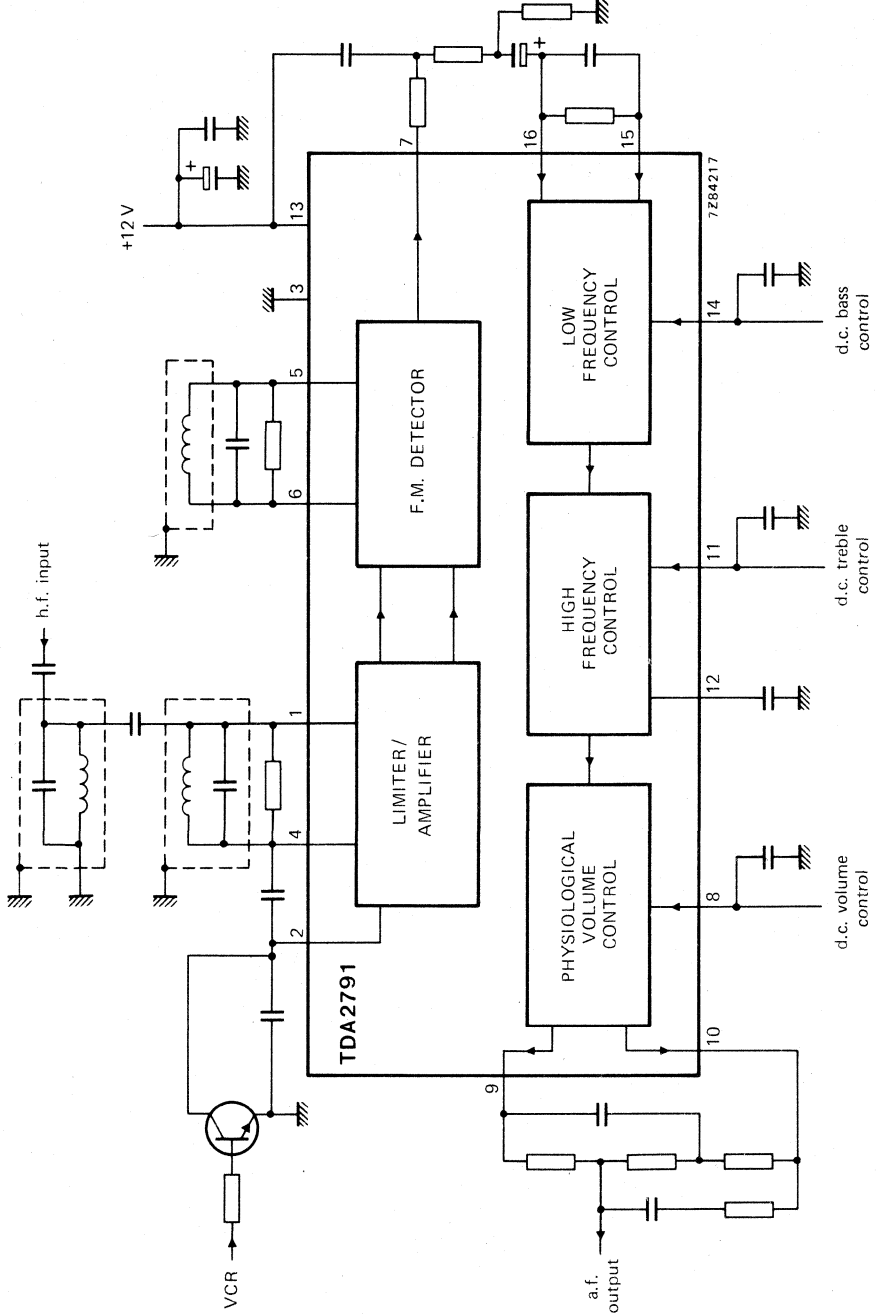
+12 V

7Z84217

h.f. input

1
4
2
5
6
3
13
7
16
15
14
11
12
8
9
10

LIMITER/ AMPLIFIER

F.M. DETECTOR

LOW FREQUENCY CONTROL

HIGH FREQUENCY CONTROL

PHYSIOLOGICAL VOLUME CONTROL

TDA2791

VCR

a.f. output

d.c. volume control

d.c. treble control

d.c. bass control